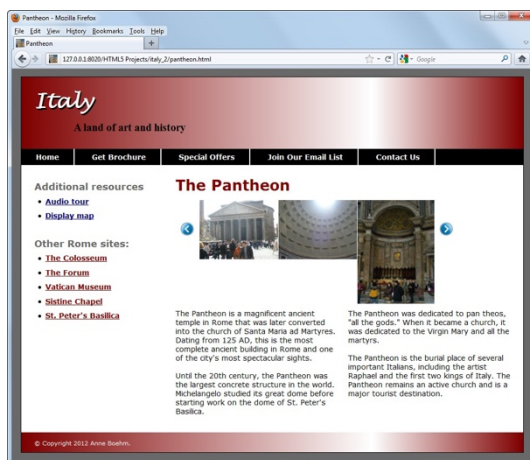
Pantheon - Mozilla Firefox

File Edit View History Bookmarks Tools Help

Pantheon

127.0.0.1:8020/HTML5 Projects/italy_2/pantheon.html

Google

Italy

A land of art and history

Home | Get Brochure | Special Offers | Join Our Email List | Contact Us

Additional resources

- Audio tour
- Display map

Other Rome sites:

- The Colosseum
- The Forum
- Vatican Museum
- Sistine Chapel
- St. Peter's Basilica

The Pantheon

The Pantheon is a magnificent ancient temple in Rome that was later converted into the church of Santa Maria ad Martyres. Dating from 125 AD, this is the most complete ancient building in Rome and one of the city's most spectacular sights.

Until the 20th century, the Pantheon was the largest concrete structure in the world. Michelangelo studied its great dome before starting work on the dome of St. Peter's Basilica.

The Pantheon was dedicated to pan theos, "all the gods." When it became a church, it was dedicated to the Virgin Mary and all the martyrs.

The Pantheon is the burial place of several important Italians, including the artist Raphael and the first two kings of Italy. The Pantheon remains an active church and is a major tourist destination.

© Copyright 2012 Anne Boehm.